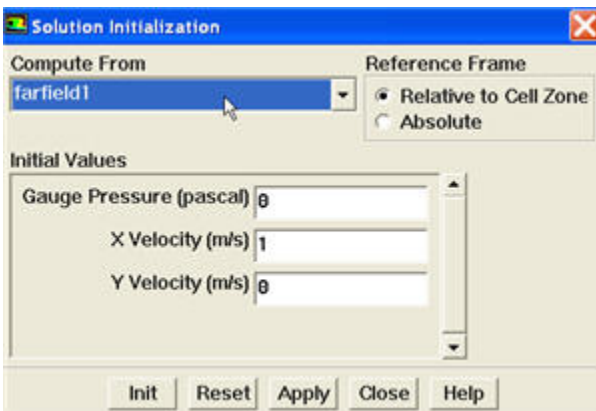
Solution Initialization

Compute From
farfield1

Reference Frame
Relative to Cell Zone
Absolute

Initial Values
Gauge Pressure (pascal) 0
X Velocity (m/s) 1
Y Velocity (m/s) 0

Init Reset Apply Close Help